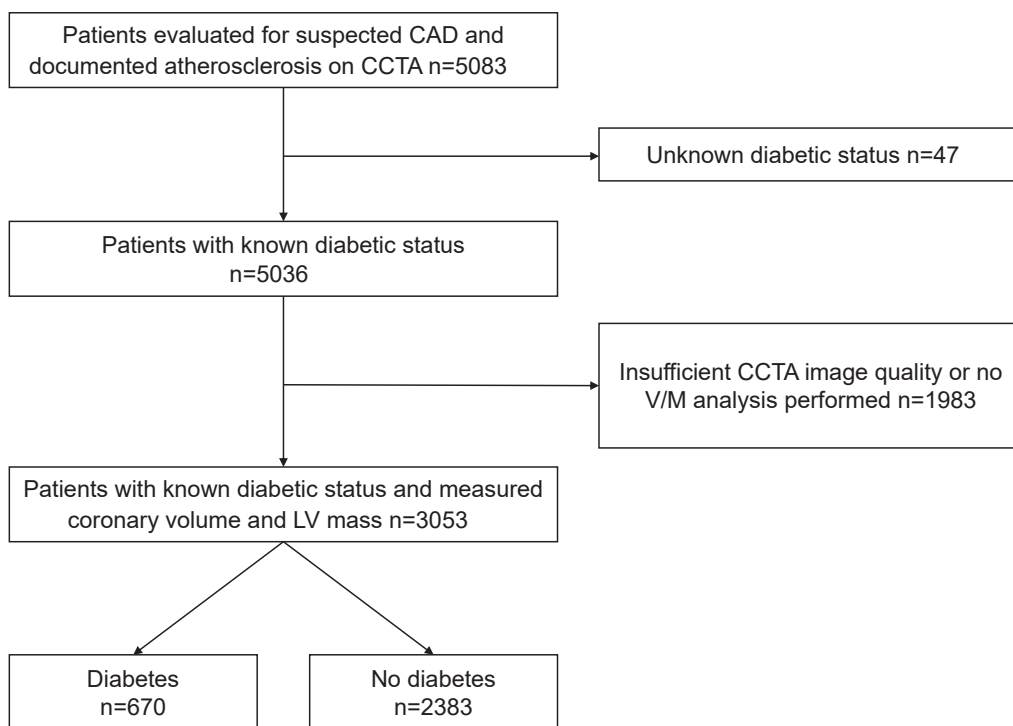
Patients evaluated for suspected CAD and documented atherosclerosis on CCTA n=5083

Unknown diabetic status n=47

Patients with known diabetic status n=5036

Insufficient CCTA image quality or no V/M analysis performed n=1983

Patients with known diabetic status and measured coronary volume and LV mass n=3053

Diabetes n=670

No diabetes n=2383